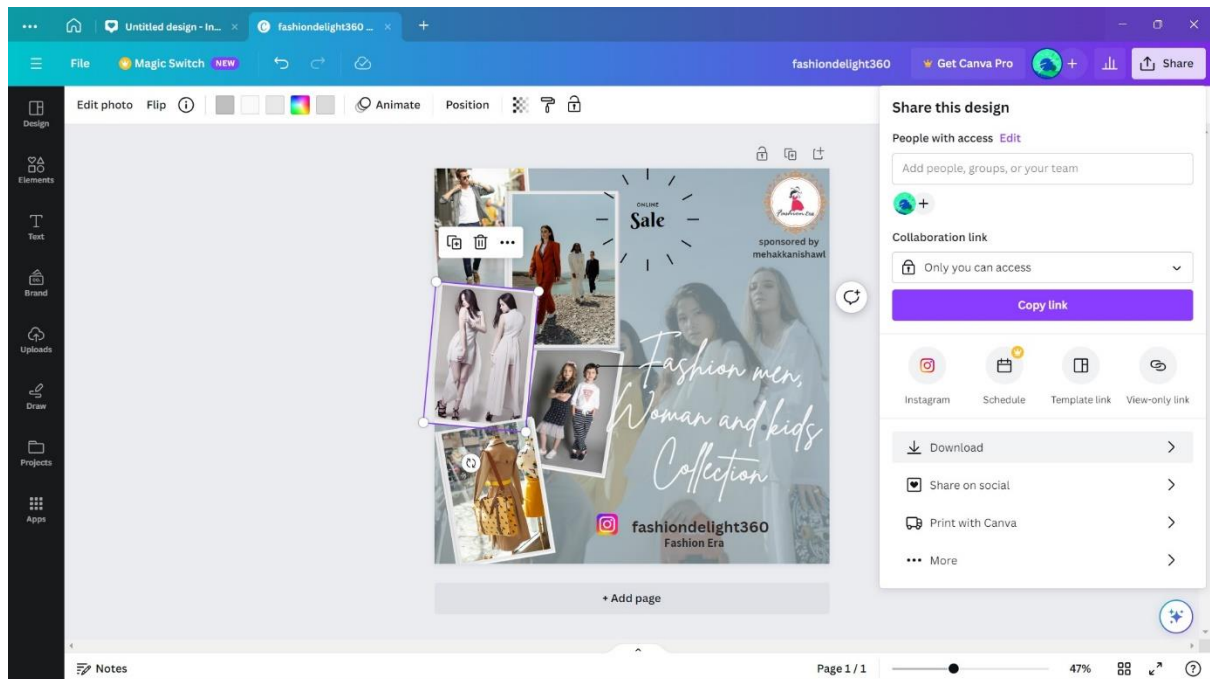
Untitled design - In... ×
fashiondelight360 ... ×
+

File
Magic Switch NEW
fashiondelight360
Get Canva Pro
Share

Design
Elements
Text
Brand
Uploads
Draw
Projects
Apps

Edit photo Flip
Animate
Position

ONLINE
Sale

Fashion Era

sponsored by
mehakkanishawl

Fashion men, Woman and kids Collection

fashiondelight360
Fashion Era

+ Add page

Share this design
People with access Edit
Add people, groups, or your team
Collaboration link
Only you can access
Copy link
Instagram
Schedule
Template link
View-only link
Download
Share on social
Print with Canva
More

Notes
Page 1 / 1
47%